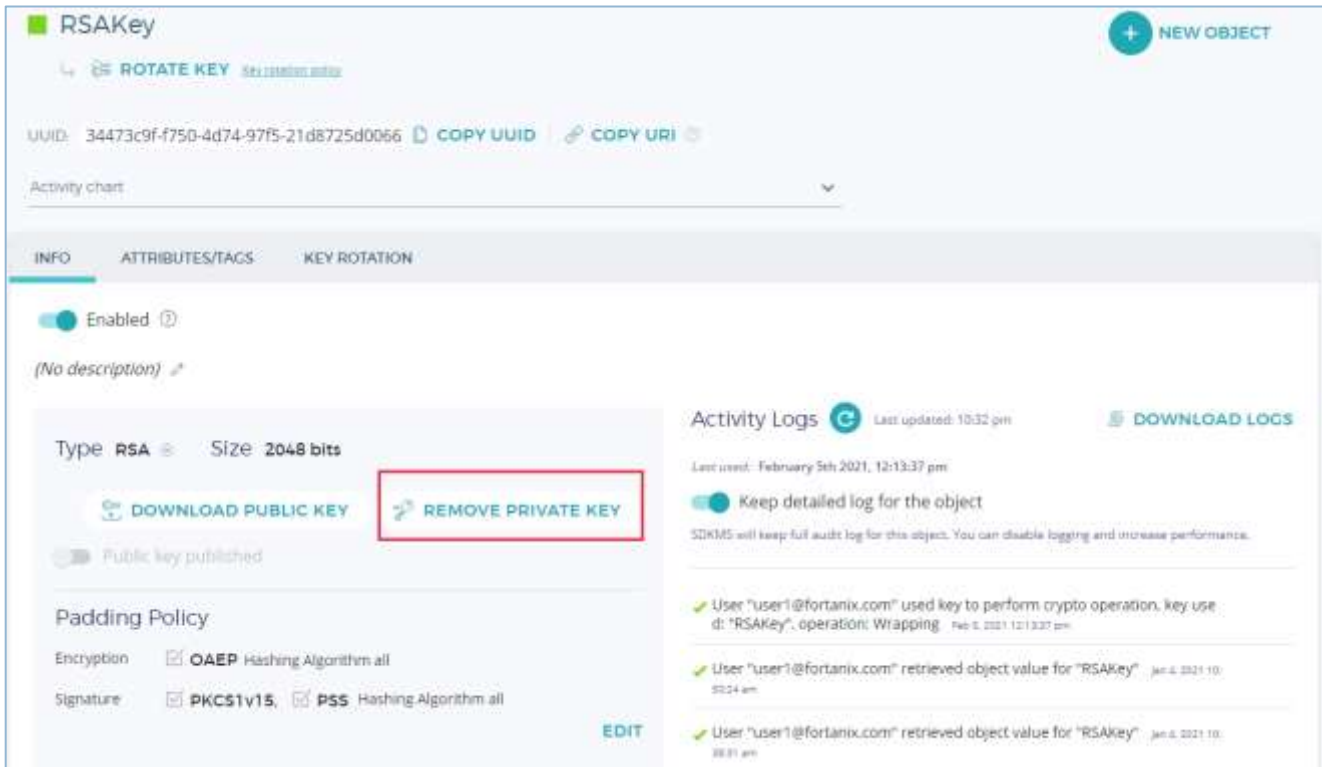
RSAKey

ROTATE KEY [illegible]

NEW OBJECT

UUID: 34473c9f-f750-4d74-97f5-21d8725d0066 COPY UUID COPY URI

Activity chart

INFO ATTRIBUTES/TAGS KEY ROTATION

Enabled

(No description)

Type RSA Size 2048 bits

DOWNLOAD PUBLIC KEY REMOVE PRIVATE KEY

Public key published

Padding Policy

Encryption OAEP Hashing Algorithm all

Signature PKCS1v15, PSS Hashing Algorithm all

EDIT

Activity Logs Last updated: 10:32 pm DOWNLOAD LOGS

Last used: February 5th 2021, 12:13:37 pm

Keep detailed log for the object

SDKMS will keep full audit log for this object. You can disable logging and increase performance.

User "user1@fortanix.com" used key to perform crypto operation. key used: "RSAKey". operation: Wrapping Feb 5, 2021 12:13:37 pm

User "user1@fortanix.com" retrieved object value for "RSAKey" Jan 4, 2021 10:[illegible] am

User "user1@fortanix.com" retrieved object value for "RSAKey" Jan 4, 2021 10:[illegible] am